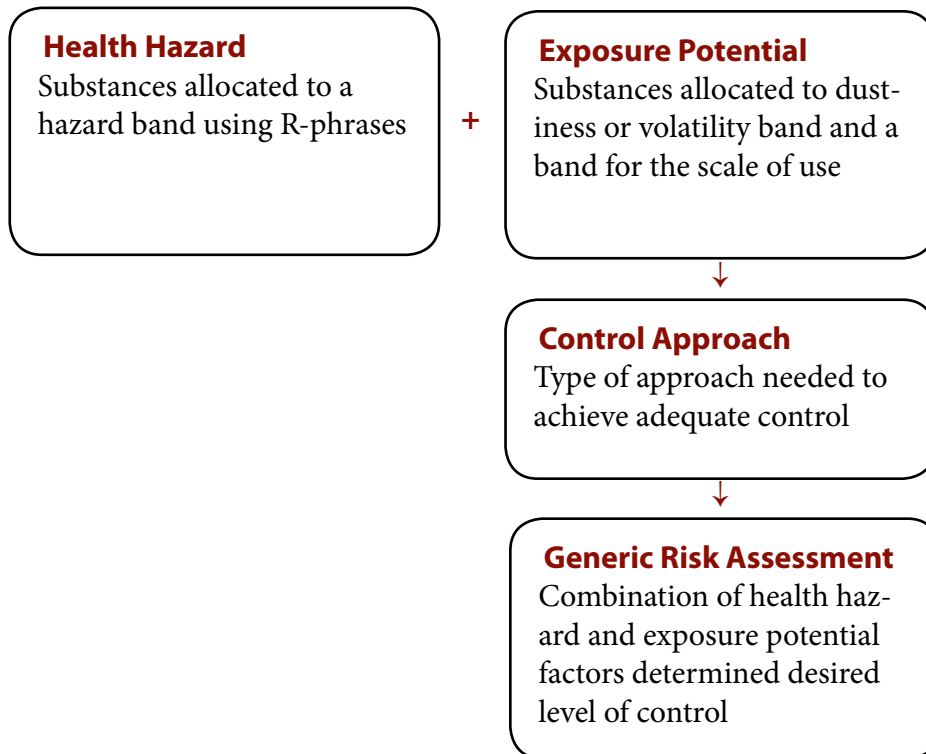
Health Hazard
Substances allocated to a hazard band using R-phrases

+

Exposure Potential
Substances allocated to dustiness or volatility band and a band for the scale of use

Control Approach
Type of approach needed to achieve adequate control

Generic Risk Assessment
Combination of health hazard and exposure potential factors determined desired level of control